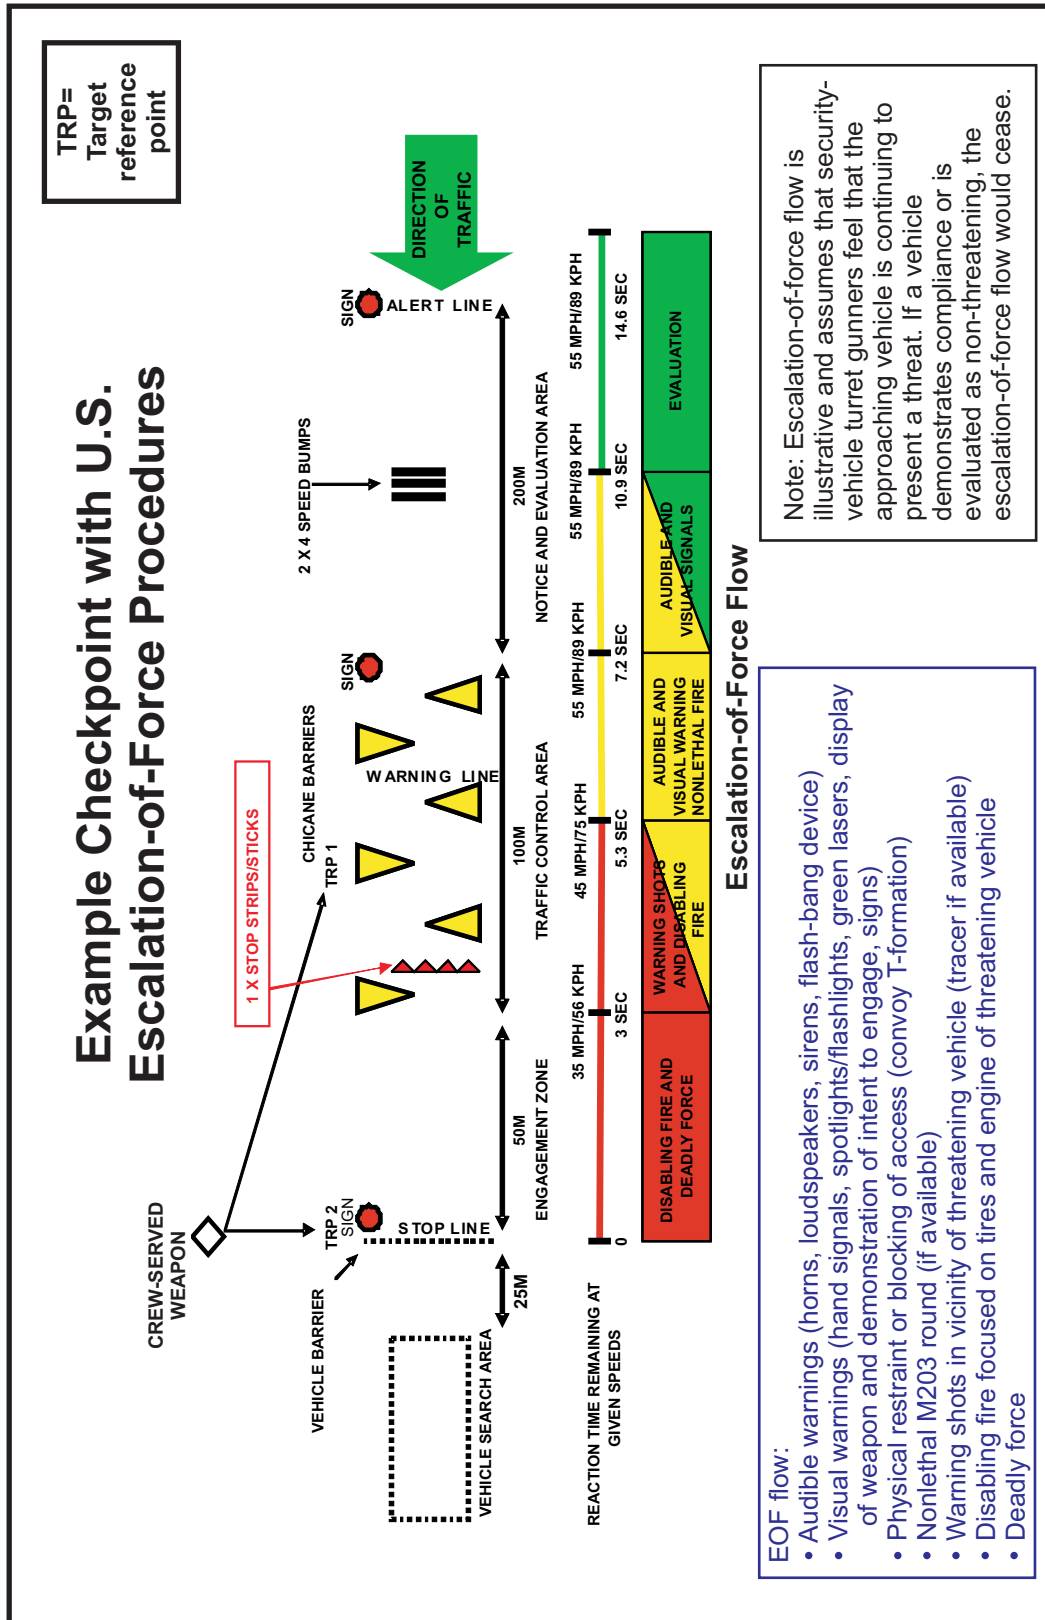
Example Checkpoint with U.S. Escalation-of-Force Procedures

TRP= Target reference point

DIRECTION OF TRAFFIC

SIGN
ALERT LINE

2 X 4 SPEED BUMPS

SIGN

CHICANE BARRIERS

WARNING LINE

1 X STOP STRIPS/STICKS

TRP 1

CREW-SERVED WEAPON

TRP 2 SIGN

STOP LINE

VEHICLE BARRIER

VEHICLE SEARCH AREA

25M

50M ENGAGEMENT ZONE

100M TRAFFIC CONTROL AREA

200M NOTICE AND EVALUATION AREA

REACTION TIME REMAINING AT GIVEN SPEEDS

35 MPH/56 KPH
45 MPH/75 KPH
55 MPH/89 KPH
55 MPH/89 KPH
55 MPH/89 KPH

0
3 SEC
5.3 SEC
7.2 SEC
10.9 SEC
14.6 SEC

DISABLING FIRE AND DEADLY FORCE
WARNING SHOTS AND DISABLING FIRE
AUDIBLE AND VISUAL WARNING NONLETHAL FIRE
AUDIBLE AND VISUAL SIGNALS
EVALUATION

Escalation-of-Force Flow

Note: Escalation-of-force flow is illustrative and assumes that security-vehicle turret gunners feel that the approaching vehicle is continuing to present a threat. If a vehicle demonstrates compliance or is evaluated as non-threatening, the escalation-of-force flow would cease.

EOF flow:
• Audible warnings (horns, loudspeakers, sirens, flash-bang device)
• Visual warnings (hand signals, spotlights/flashlights, green lasers, display of weapon and demonstration of intent to engage, signs)
• Physical restraint or blocking of access (convoy T-formation)
• Nonlethal M203 round (if available)
• Warning shots in vicinity of threatening vehicle (tracer if available)
• Disabling fire focused on tires and engine of threatening vehicle
• Deadly force